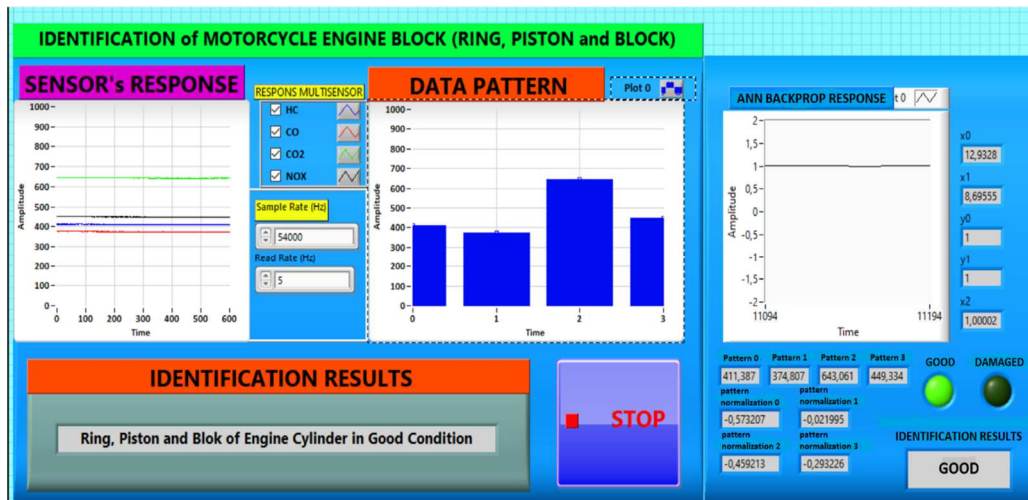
IDENTIFICATION of MOTORCYCLE ENGINE BLOCK (RING, PISTON and BLOCK)

SENSOR's RESPONSE

1000
900
800
700
600
500
400
300
200
100
0
Amplitude
0 100 200 300 400 500 600
Time

RESPONS MULTISENSOR
HC
CO
CO2
NOX

Sample Rate (Hz)
54000
Read Rate (Hz)
5

DATA PATTERN

Plot 0

1000
900
800
700
600
500
400
300
200
100
0
Amplitude
0 1 2 3
Time

ANN BACKPROP RESPONSE
t 0

2
1,5
1
0,5
0
-0,5
-1
-1,5
-2
Amplitude
11094 11194
Time

x0
12,9328
x1
8,69555
y0
1
y1
1
x2
1,00002

IDENTIFICATION RESULTS

Ring, Piston and Blok of Engine Cylinder in Good Condition

STOP

Pattern 0
411,387
Pattern 1
374,807
Pattern 2
643,061
Pattern 3
449,334
pattern normalization 0
-0,573207
pattern normalization 1
-0,021995
pattern normalization 2
-0,459213
pattern normalization 3
-0,293226

GOOD
DAMAGED

IDENTIFICATION RESULTS
GOOD